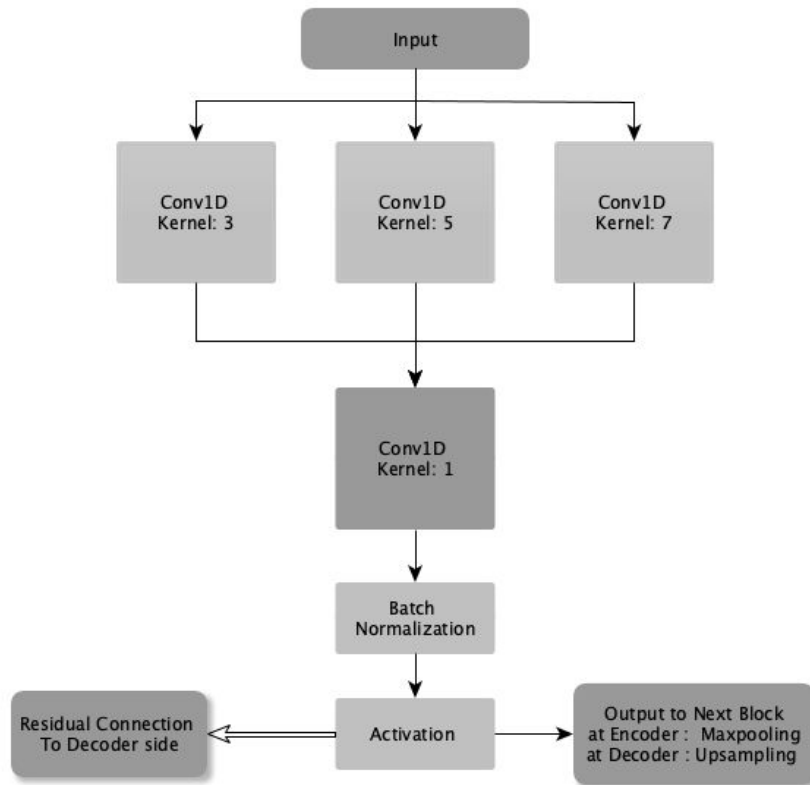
Input

Conv1D
Kernel: 3

Conv1D
Kernel: 5

Conv1D
Kernel: 7

Conv1D
Kernel: 1

Batch
Normalization

Residual Connection
To Decoder side

Activation

Output to Next Block
at Encoder : Maxpooling
at Decoder : Upsampling